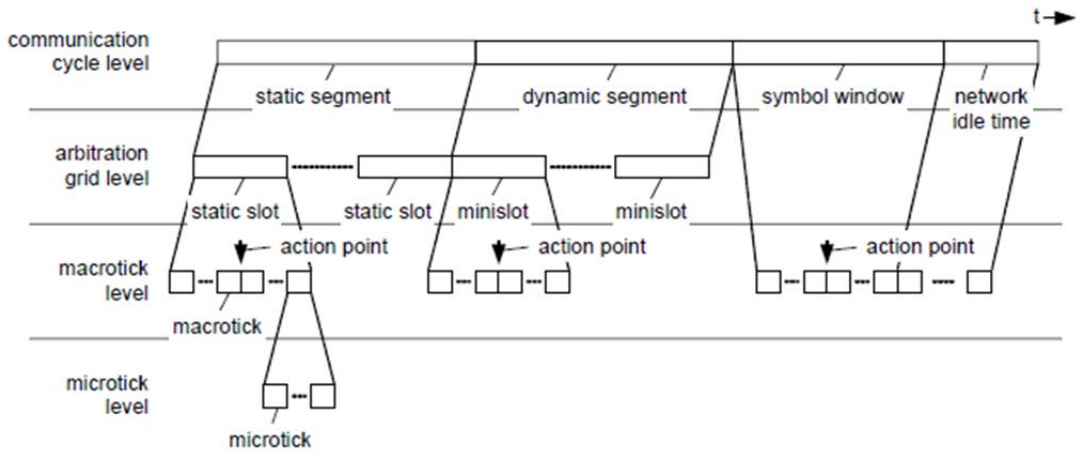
t

communication cycle level

static segment

dynamic segment

symbol window

network idle time

arbitration grid level

static slot

static slot

minislot

minislot

action point

action point

action point

macrotick level

macrotick

microtick level

microtick